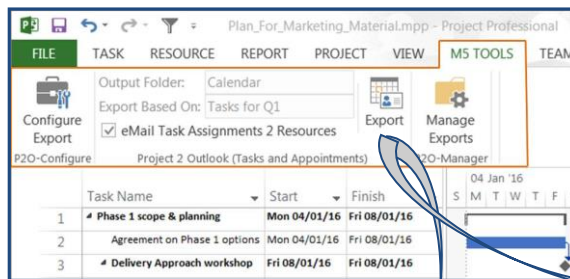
Plan_For_Marketing_Material.mpp - Project Professional

FILE TASK RESOURCE REPORT PROJECT VIEW M5 TOOLS TEAM

Configure Export

Output Folder: Calendar

Export Based On: Tasks for Q1

✓ eMail Task Assignments 2 Resources

Export

Manage Exports

P2O-Configure

Project 2 Outlook (Tasks and Appointments)

P2O-Manager

| | Task Name | Start | Finish |
|---|---|---|---|
| 1 | Phase 1 scope & planning | Mon 04/01/16 | Fri 08/01/16 |
| 2 | Agreement on Phase 1 options | Mon 04/01/16 | Fri 08/01/16 |
| 3 | Delivery Approach workshop | Fri 08/01/16 | Fri 08/01/16 |

04 Jan '16
S M T W T F